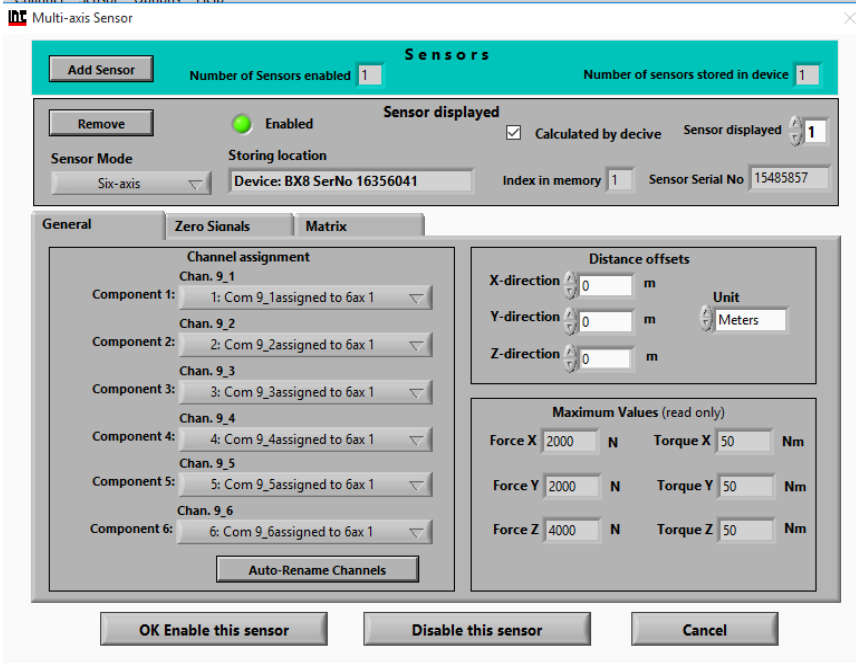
Multi-axis Sensor

Sensors

Add Sensor

Number of Sensors enabled 1

Number of sensors stored in device 1

Remove

Enabled

Sensor displayed

Calculated by decive

Sensor displayed 1

Sensor Mode

Six-axis

Storing location

Device: BX8 SerNo 16356041

Index in memory 1

Sensor Serial No 15485857

General

Zero Signals

Matrix

Channel assignment

Chan. 9_1

Component 1: 1: Com 9_1assigned to 6ax 1

Chan. 9_2

Component 2: 2: Com 9_2assigned to 6ax 1

Chan. 9_3

Component 3: 3: Com 9_3assigned to 6ax 1

Chan. 9_4

Component 4: 4: Com 9_4assigned to 6ax 1

Chan. 9_5

Component 5: 5: Com 9_5assigned to 6ax 1

Chan. 9_6

Component 6: 6: Com 9_6assigned to 6ax 1

Auto-Rename Channels

Distance offsets

X-direction 0 m

Y-direction 0 m

Z-direction 0 m

Unit

Meters

Maximum Values (read only)

Force X 2000 N

Torque X 50 Nm

Force Y 2000 N

Torque Y 50 Nm

Force Z 4000 N

Torque Z 50 Nm

OK Enable this sensor

Disable this sensor

Cancel